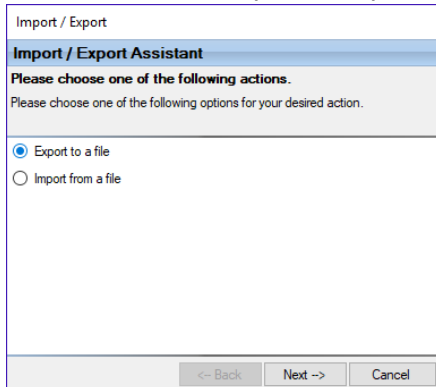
Import / Export

Import / Export Assistant

Please choose one of the following actions.

Please choose one of the following options for your desired action.

Export to a file

Import from a file

<-- Back

Next -->

Cancel